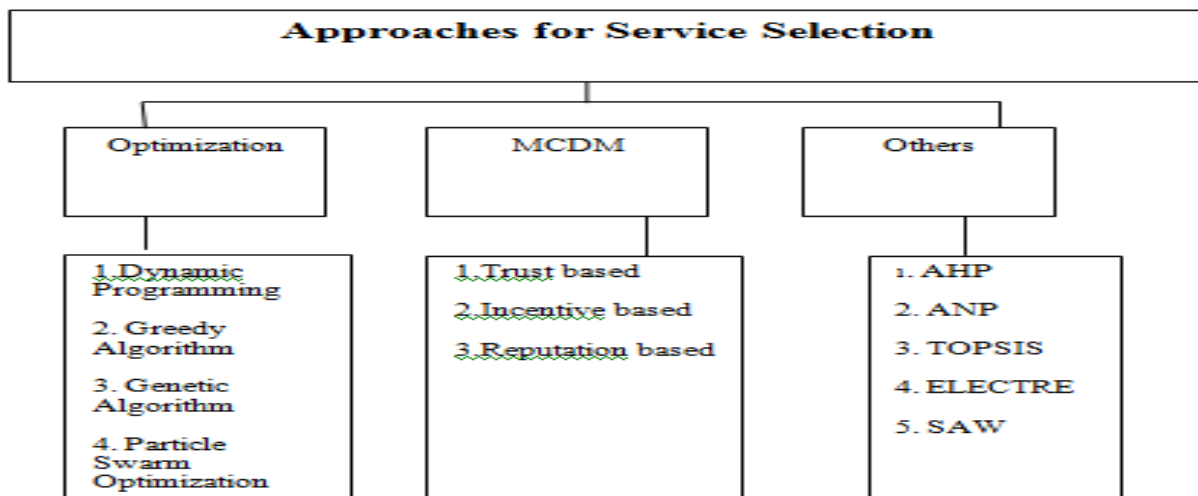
Approaches for Service Selection

Optimization

MCDM

Others

1.Dynamic Programming

2. Greedy Algorithm

3. Genetic Algorithm

4. Particle Swarm Optimization

1.Trust based

2.Incentive based

3.Reputation based

1. AHP

2. ANP

3. TOPSIS

4. ELECTRE

5. SAW